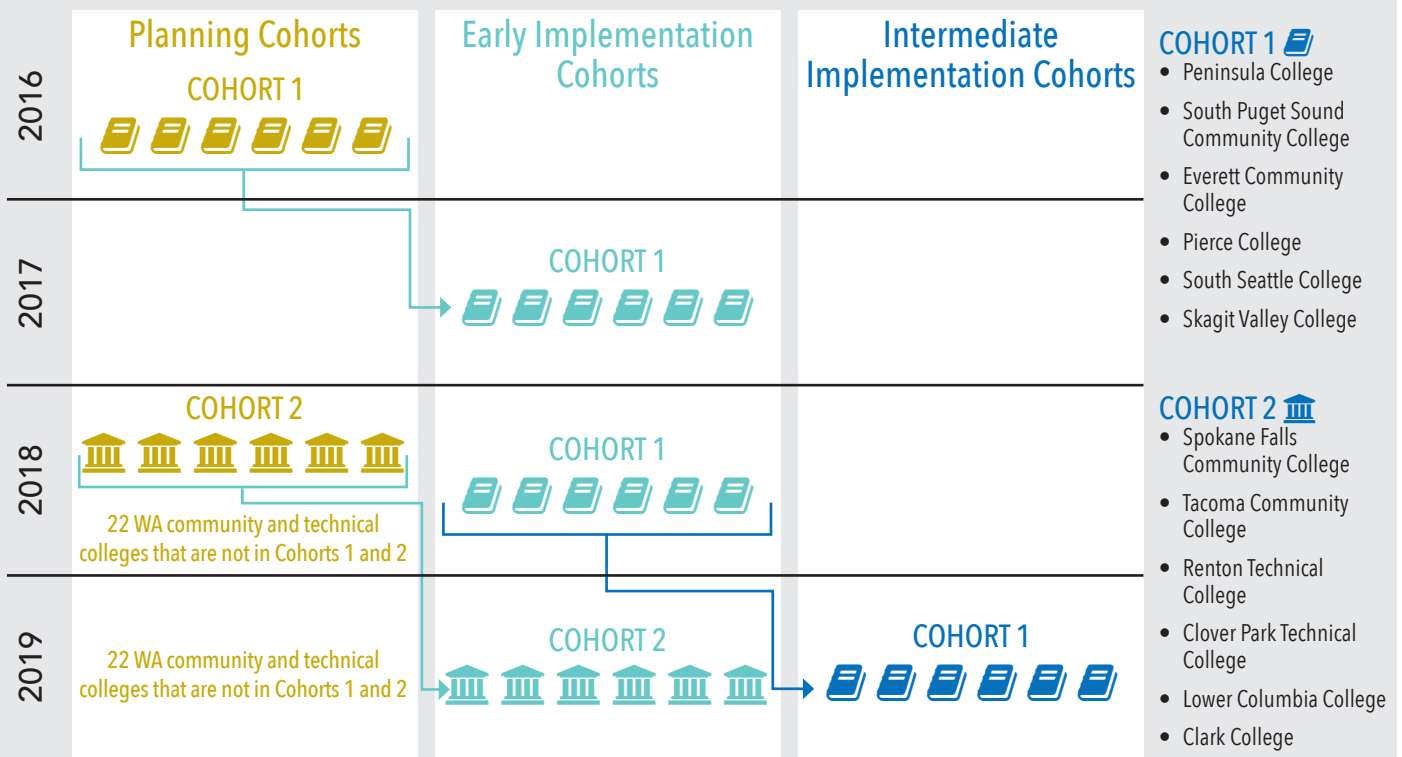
Planning Cohorts

Early Implementation Cohorts

Intermediate Implementation Cohorts

2016

COHORT 1

2017

COHORT 1

2018

COHORT 2

22 WA community and technical colleges that are not in Cohorts 1 and 2

COHORT 1

2019

22 WA community and technical colleges that are not in Cohorts 1 and 2

COHORT 2

COHORT 1

COHORT 1
• Peninsula College
• South Puget Sound Community College
• Everett Community College
• Pierce College
• South Seattle College
• Skagit Valley College

COHORT 2
• Spokane Falls Community College
• Tacoma Community College
• Renton Technical College
• Clover Park Technical College
• Lower Columbia College
• Clark College